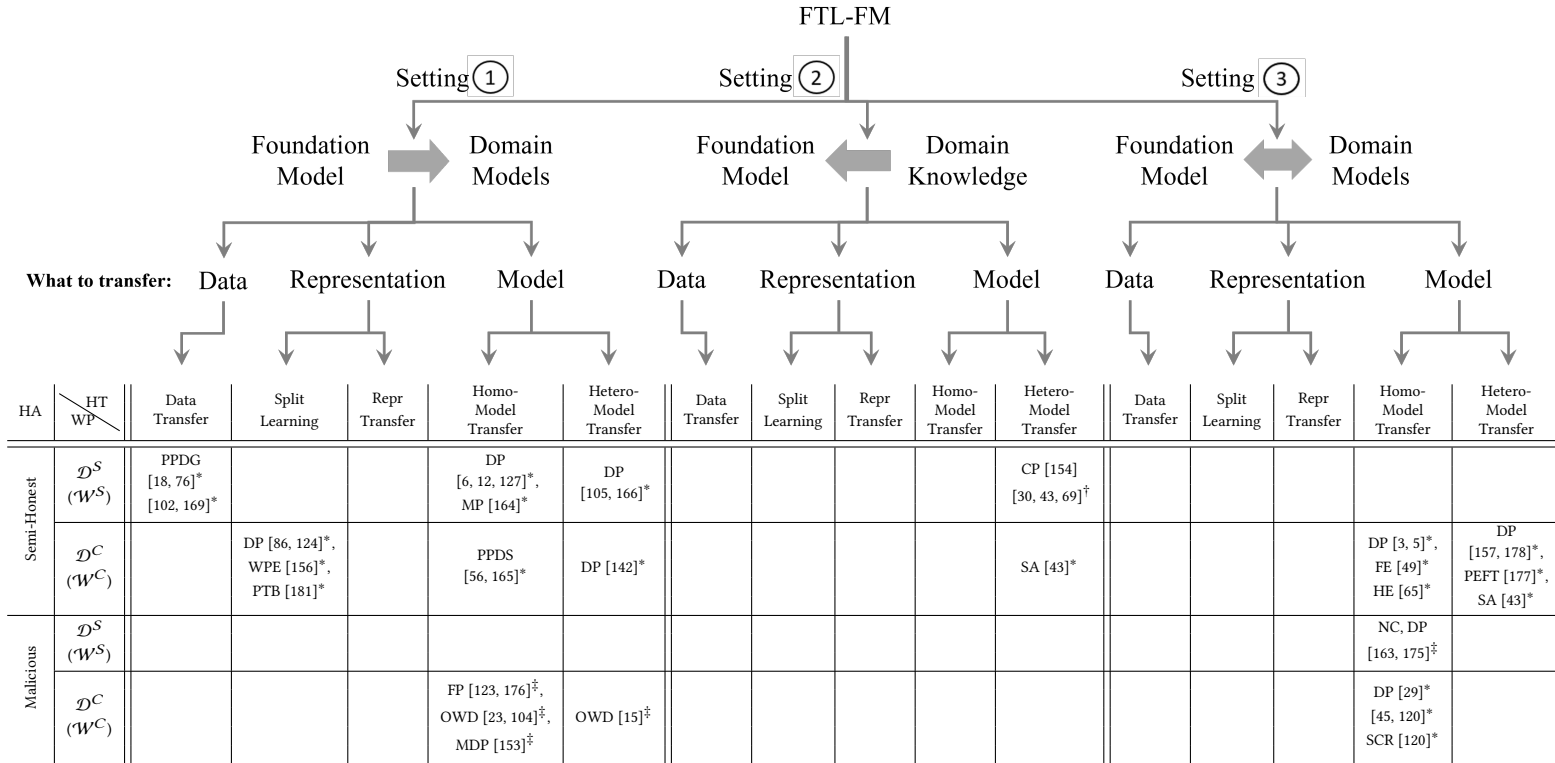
FTL-FM

Setting ①

Setting ②

Setting ③

Foundation Model

Domain Models

Foundation Model

Domain Knowledge

Foundation Model

Domain Models

What to transfer: Data Representation Model Data Representation Model Data Representation Model

| HA | HT \ WP | Data Transfer | Split Learning | Repr Transfer | Homo-Model Transfer | Hetero-Model Transfer | Data Transfer | Split Learning | Repr Transfer | Homo-Model Transfer | Hetero-Model Transfer | Data Transfer | Split Learning | Repr Transfer | Homo-Model Transfer | Hetero-Model Transfer |
|---|---|---|---|---|---|---|---|---|---|---|---|---|---|---|---|---|
| Semi-Honest | $\mathcal{D}^S$ ($\mathcal{W}^S$) | PPDG [18, 76]$^*$ [102, 169]$^*$ | | | DP [6, 12, 127]$^*$, MP [164]$^*$ | DP [105, 166]$^*$ | | | | | CP [154] [30, 43, 69]$^\dagger$ | | | | | |
| | $\mathcal{D}^C$ ($\mathcal{W}^C$) | | DP [86, 124]$^*$, WPE [156]$^*$, PTB [181]$^*$ | | PPDS [56, 165]$^*$ | DP [142]$^*$ | | | | | SA [43]$^*$ | | | | DP [3, 5]$^*$, FE [49]$^*$ HE [65]$^*$ | DP [157, 178]$^*$, PEFT [177]$^*$, SA [43]$^*$ |
| Malicious | $\mathcal{D}^S$ ($\mathcal{W}^S$) | | | | | | | | | | | | | | NC, DP [163, 175]$^\ddagger$ | |
| | $\mathcal{D}^C$ ($\mathcal{W}^C$) | | | | FP [123, 176]$^\ddagger$, OWD [23, 104]$^\ddagger$, MDP [153]$^\ddagger$ | OWD [15]$^\ddagger$ | | | | | | | | | DP [29]$^*$ [45, 120]$^*$ SCR [120]$^*$ | |